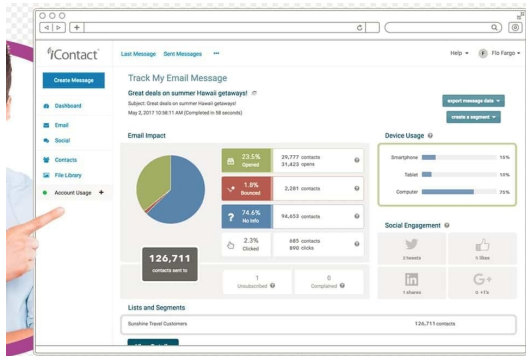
iContact

Last Message Sent Messages •••

Help ▾ Flo Fargo ▾

Create Message

Dashboard

Email

Social

Contacts

File Library

Account Usage +

Track My Email Message

Great deals on summer Hawaii getaways!

Subject: Great deals on summer Hawaii getaways!

May 2, 2017 10:38:11 AM (Completed in 58 seconds)

export message data ▾

create a segment ▾

Email Impact

23.5% Opened

29,777 contacts 31,423 opens

1.8% Bounced

2,281 contacts

74.6% No Info

94,653 contacts

2.3% Clicked

685 contacts 890 clicks

126,711 contacts sent to

1 Unsubscribed

0 Completed

Device Usage

Smartphone 15%

Tablet 10%

Computer 75%

Social Engagement

2 tweets

5 likes

1 shares

+1s

Lists and Segments

Sunshine Travel Customers

126,711 contacts